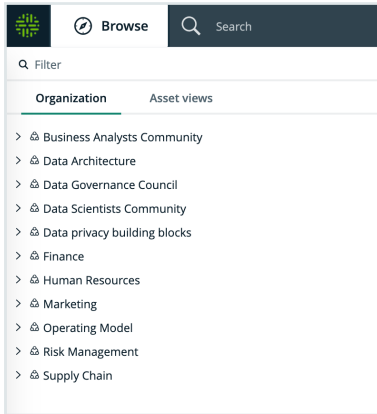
Browse
Search
Filter
Organization
Asset views
Business Analysts Community
Data Architecture
Data Governance Council
Data Scientists Community
Data privacy building blocks
Finance
Human Resources
Marketing
Operating Model
Risk Management
Supply Chain